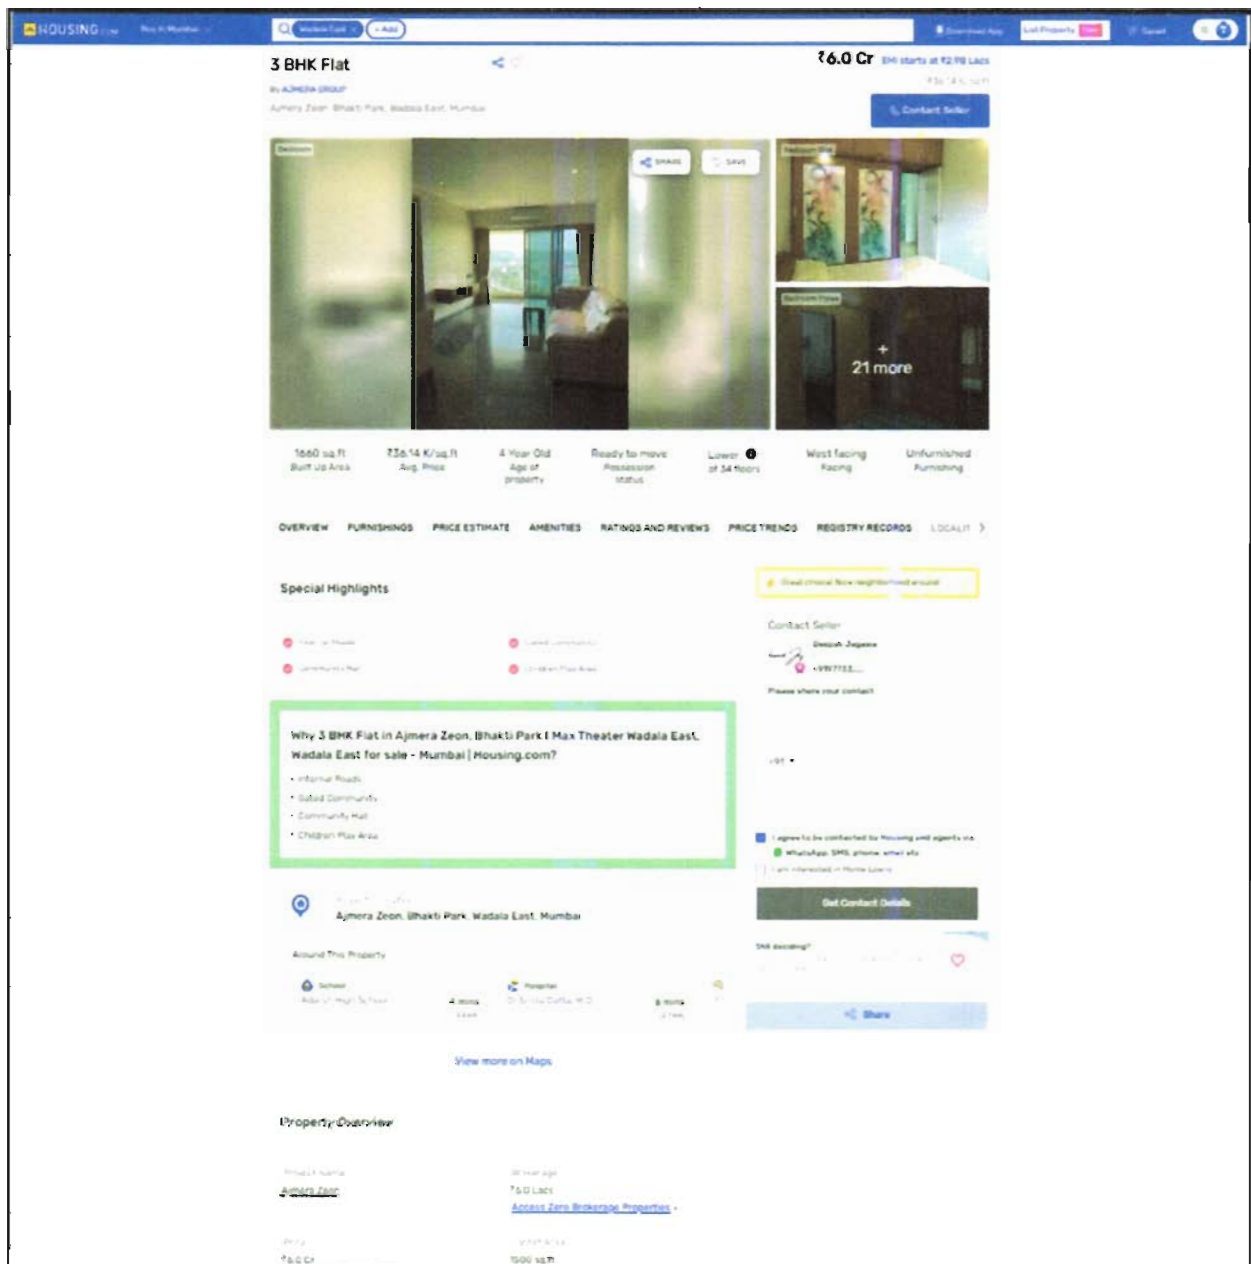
HOUSING.com Buy in Mumbai Wadala East + Add Download App List Property Saved

3 BHK Flat

₹6.0 Cr EMI starts at ₹2.98 Lacs

By AJMERA GROUP

Ajmera Zeon, Bhakti Park, Wadala East, Mumbai

Contact Seller

Bedroom SHARE SAVE

+ 21 more

1660 sq.ft Built Up Area

₹36.14 K/sq.ft Avg. Price

4 Year Old Age of property

Ready to move Possession status

Lower of 34 floors

West facing Facing

Unfurnished Furnishing

OVERVIEW FURNISHINGS PRICE ESTIMATE AMENITIES RATINGS AND REVIEWS PRICE TRENDS REGISTRY RECORDS LOCALIT

Special Highlights

Contact Seller

Please share your contact

Why 3 BHK Flat in Ajmera Zeon, Bhakti Park I Max Theater Wadala East, Wadala East for sale - Mumbai | Housing.com?

• Internal Roads
• Gated Community
• Community Hall
• Children Play Area

+91

I agree to be contacted by Housing and agents via WhatsApp, SMS, phone, email etc

Get Contact Details

Ajmera Zeon, Bhakti Park, Wadala East, Mumbai

Around This Property

School

Hospital

Share

View more on Maps

Property Overview

Ajmera Zeon

₹6.0 Lacs

Access Zero Brokerage Properties

₹6.0 Cr

1500 sq.ft